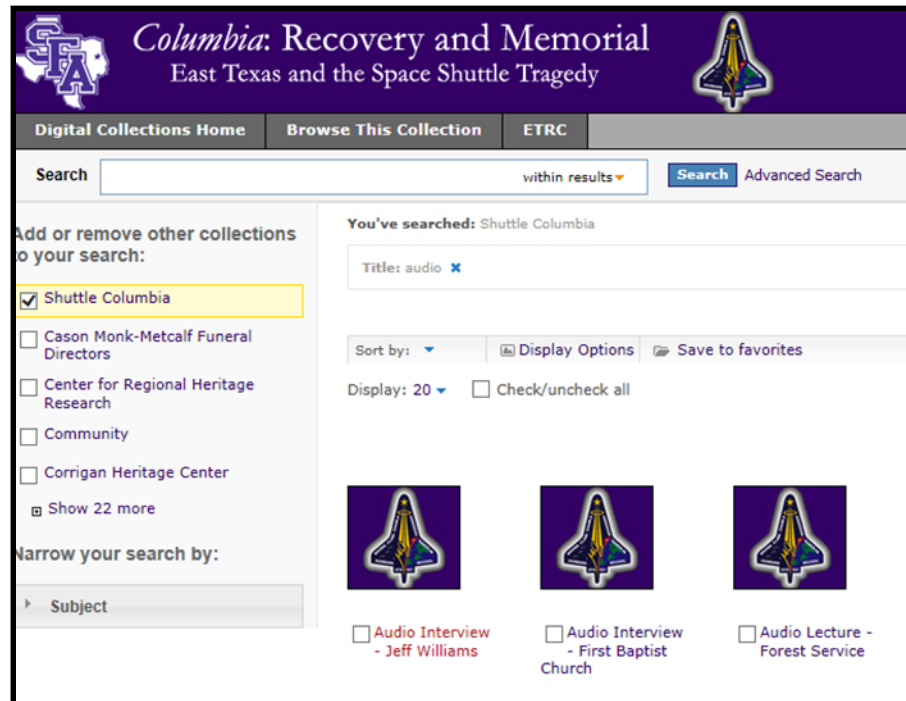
SFA

Columbia: Recovery and Memorial
East Texas and the Space Shuttle Tragedy

Digital Collections Home | Browse This Collection | ETRC

Search
within results
Search
Advanced Search

Add or remove other collections to your search:
Shuttle Columbia
Cason Monk-Metcalf Funeral Directors
Center for Regional Heritage Research
Community
Corrigan Heritage Center
Show 22 more

Narrow your search by:
Subject

You've searched: Shuttle Columbia
Title: audio

Sort by:
Display Options
Save to favorites
Display: 20
Check/uncheck all

Audio Interview - Jeff Williams
Audio Interview - First Baptist Church
Audio Lecture - Forest Service